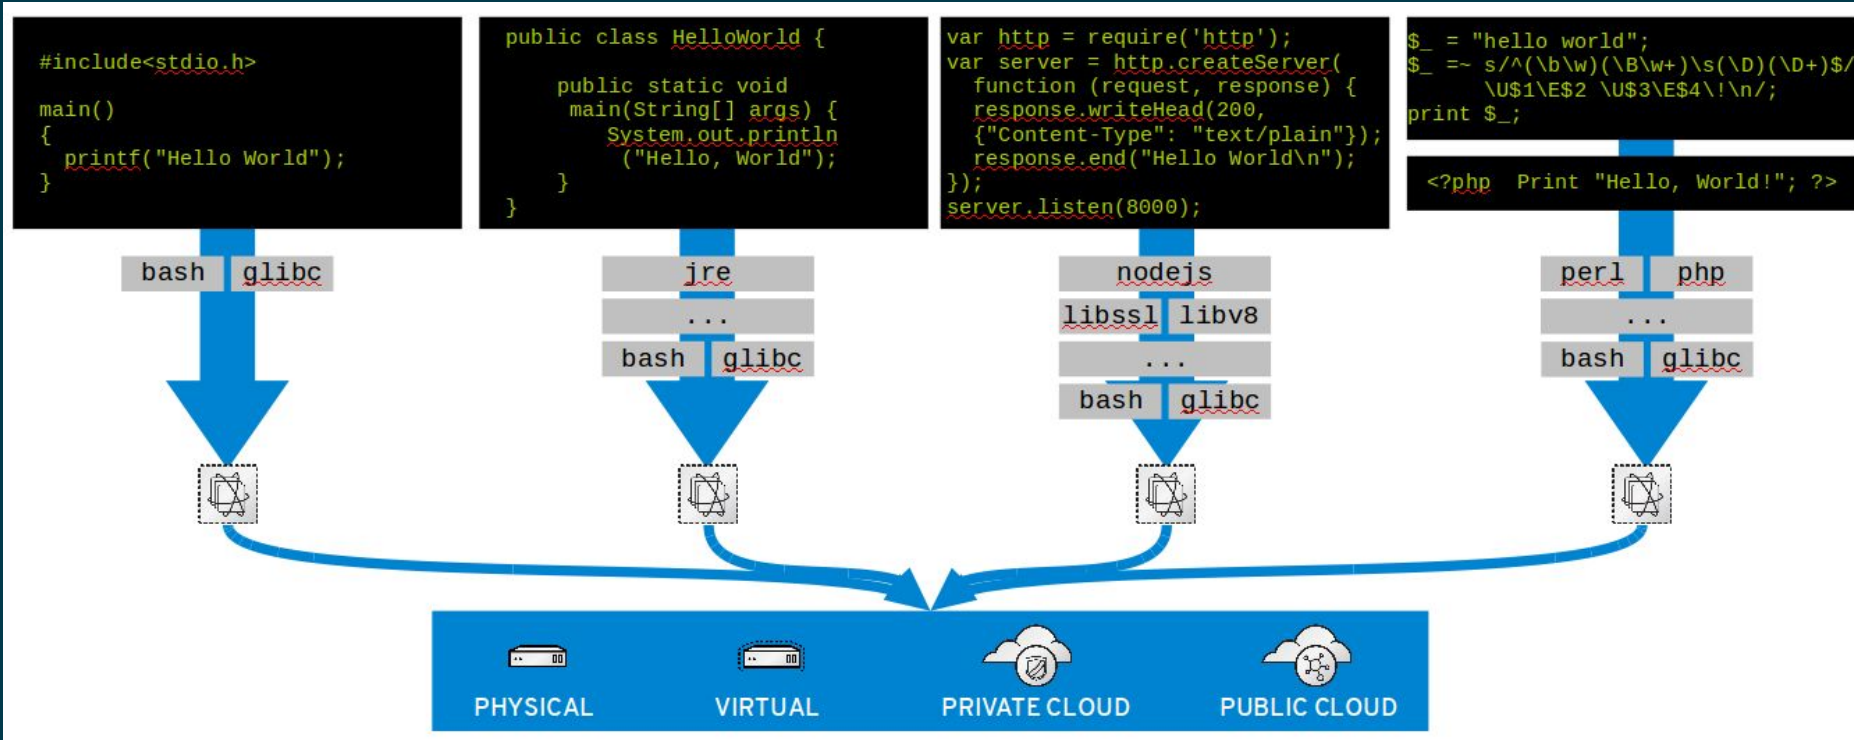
#include<stdio.h>

main()
{
  printf("Hello World");
}

public class HelloWorld {

    public static void
     main(String[] args) {
       System.out.println
         ("Hello, World");
    }
}

var http = require('http');
var server = http.createServer(
  function (request, response) {
  response.writeHead(200,
  {"Content-Type": "text/plain"});
  response.end("Hello World\n");
});
server.listen(8000);

$_ = "hello world";
$_ =~ s/^(\b\w)(\B\w+)\s(\D)(\D+)$/
      \U$1\E$2 \U$3\E$4\!\n/;
print $_;

<?php  Print "Hello, World!"; ?>

bash | glibc

jre
...
bash | glibc

nodejs
libssl | libv8
...
bash | glibc

perl | php
...
bash | glibc

PHYSICAL

VIRTUAL

PRIVATE CLOUD

PUBLIC CLOUD